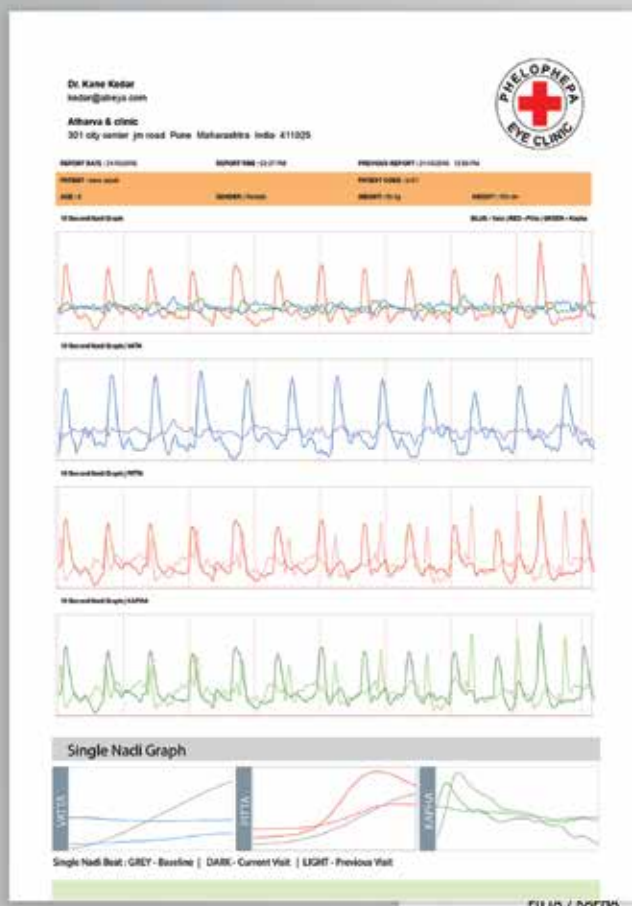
Dr. Kane Kedar
kedar@atreya.com

Atharva & clinic
301 city senter jm road Pune Maharashtra India 411025

PHELOPHEPA
EYE CLINIC

REPORT DATE : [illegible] REPORT TIME : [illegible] PREVIOUS REPORT : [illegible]

PATIENT : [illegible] PATIENT CODE : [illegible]

AGE : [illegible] GENDER : Female WEIGHT : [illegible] HEIGHT : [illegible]

10 Second Nadi Graph BLUE - Vata | RED - Pitta | GREEN - Kapha

10 Second Nadi Graph | VATA

10 Second Nadi Graph | PITTA

10 Second Nadi Graph | KAPHA

Single Nadi Graph

VATTA

PITTA

KAPHA

Single Nadi Beat : GREY - Baseline | DARK - Current Visit | LIGHT - Previous Visit